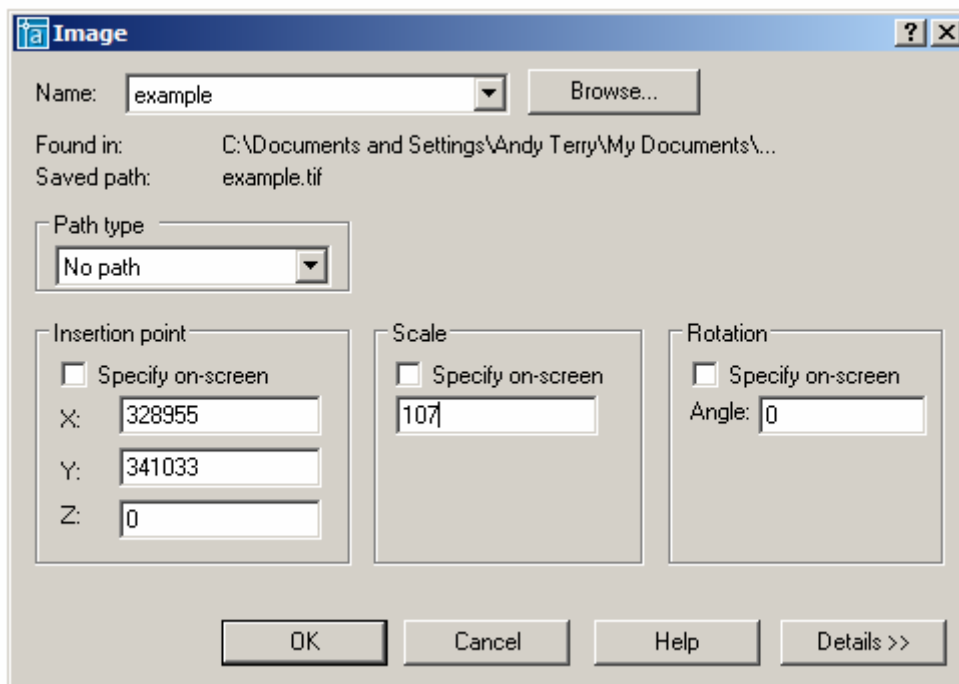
Image

? X

Name: example

Browse...

Found in: C:\Documents and Settings\Andy Terry\My Documents\...

Saved path: example.tif

Path type

No path

Insertion point

Specify on-screen

X: 328955

Y: 341033

Z: 0

Scale

Specify on-screen

107

Rotation

Specify on-screen

Angle: 0

OK

Cancel

Help

Details >>